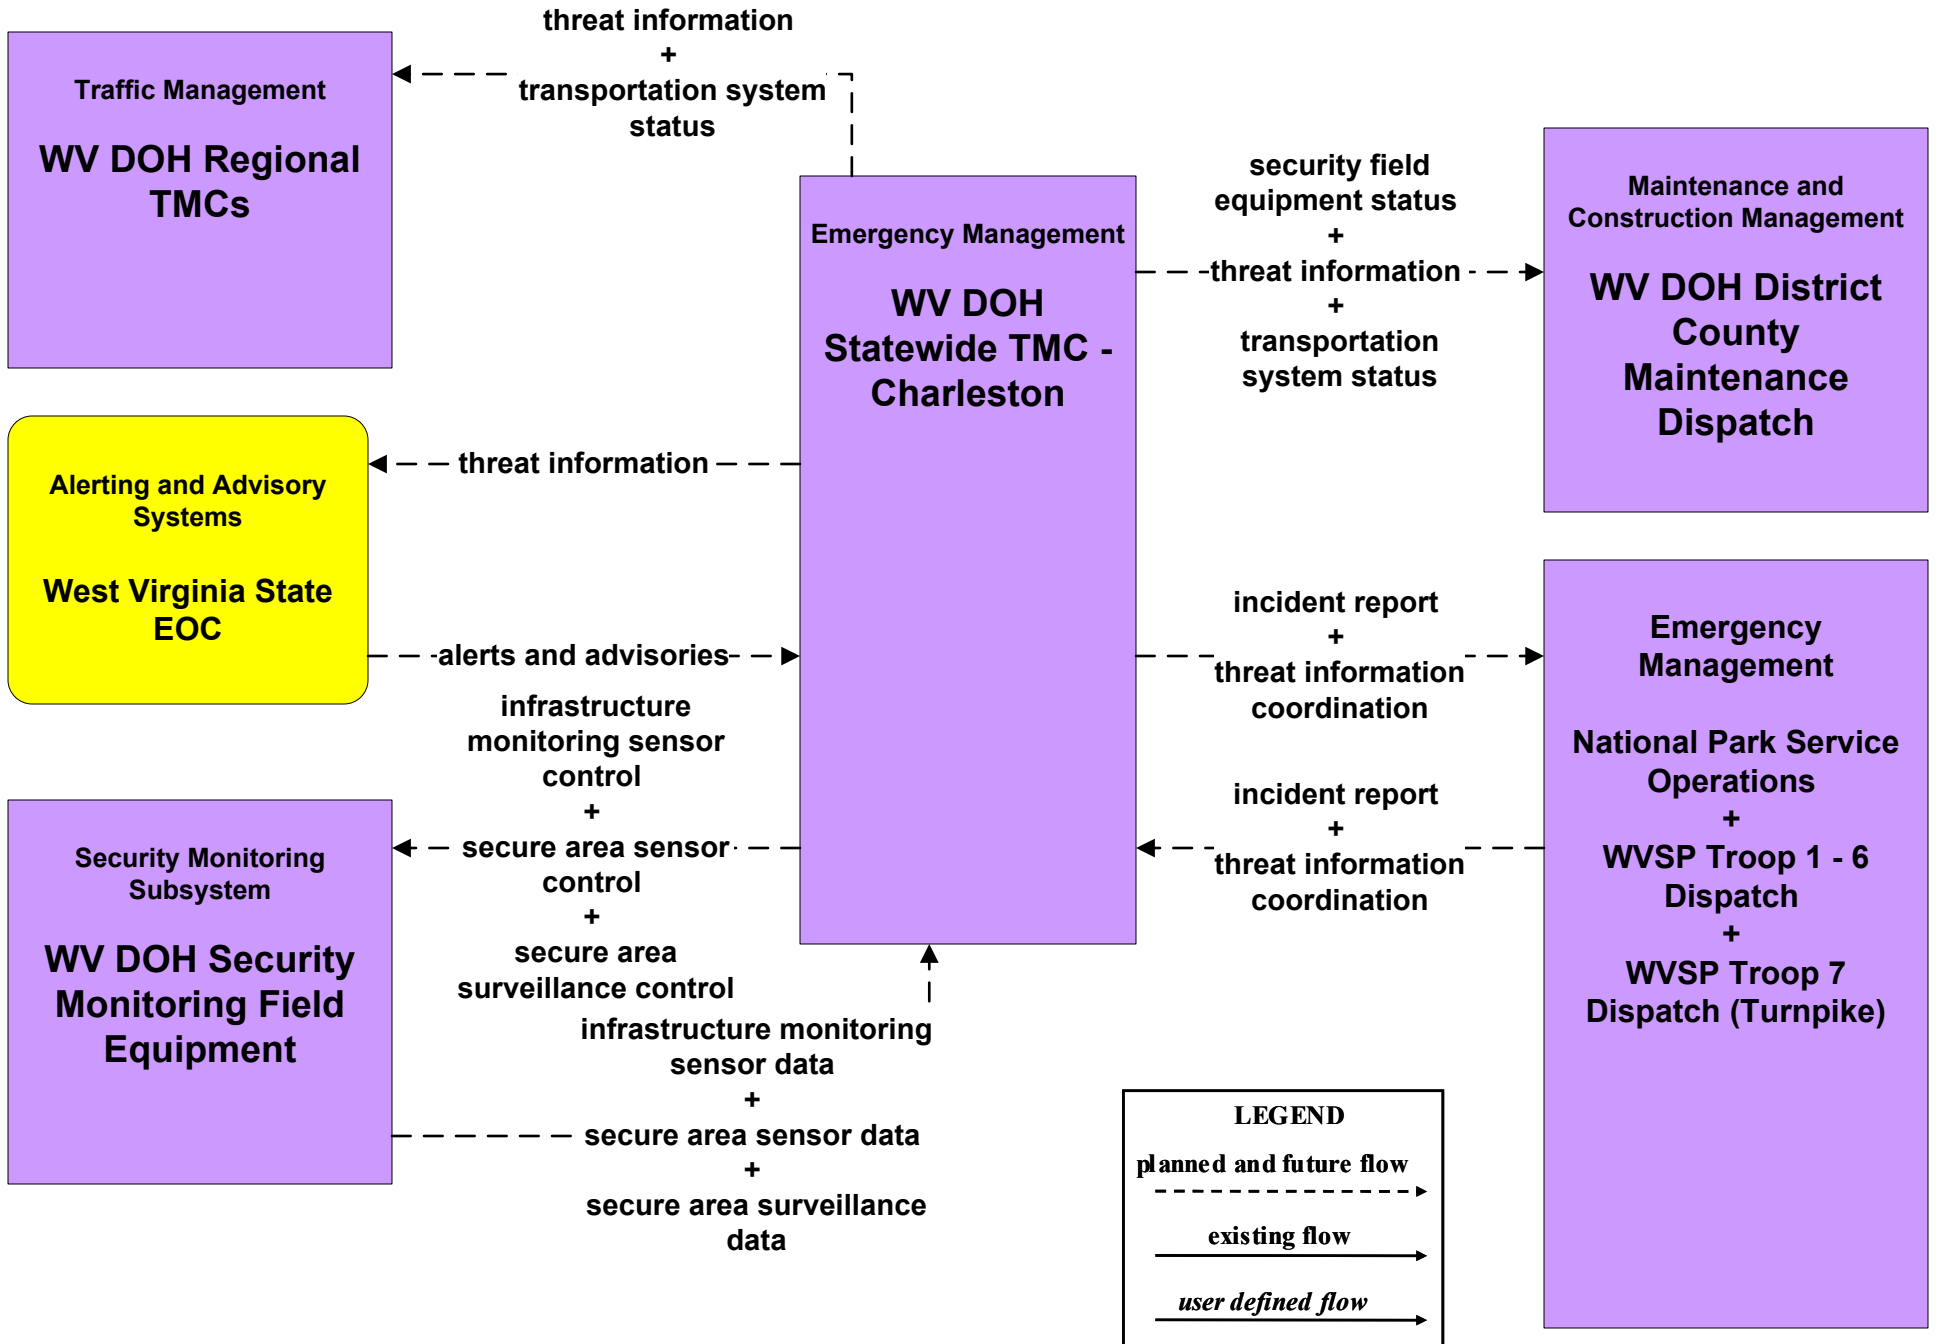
threat information
+
transportation system status

Traffic Management

WV DOH Regional TMCs

security field equipment status
+
threat information
+
transportation system status

Maintenance and Construction Management

WV DOH District County Maintenance Dispatch

Emergency Management

WV DOH Statewide TMC - Charleston

threat information

Alerting and Advisory Systems

West Virginia State EOC

alerts and advisories

incident report
+
threat information coordination

Emergency Management

National Park Service Operations
+
WVSP Troop 1 - 6 Dispatch
+
WVSP Troop 7 Dispatch (Turnpike)

infrastructure monitoring sensor control
+
secure area sensor control
+
secure area surveillance control

incident report
+
threat information coordination

Security Monitoring Subsystem

WV DOH Security Monitoring Field Equipment

infrastructure monitoring sensor data
+
secure area sensor data
+
secure area surveillance data

LEGEND
planned and future flow
existing flow
user defined flow